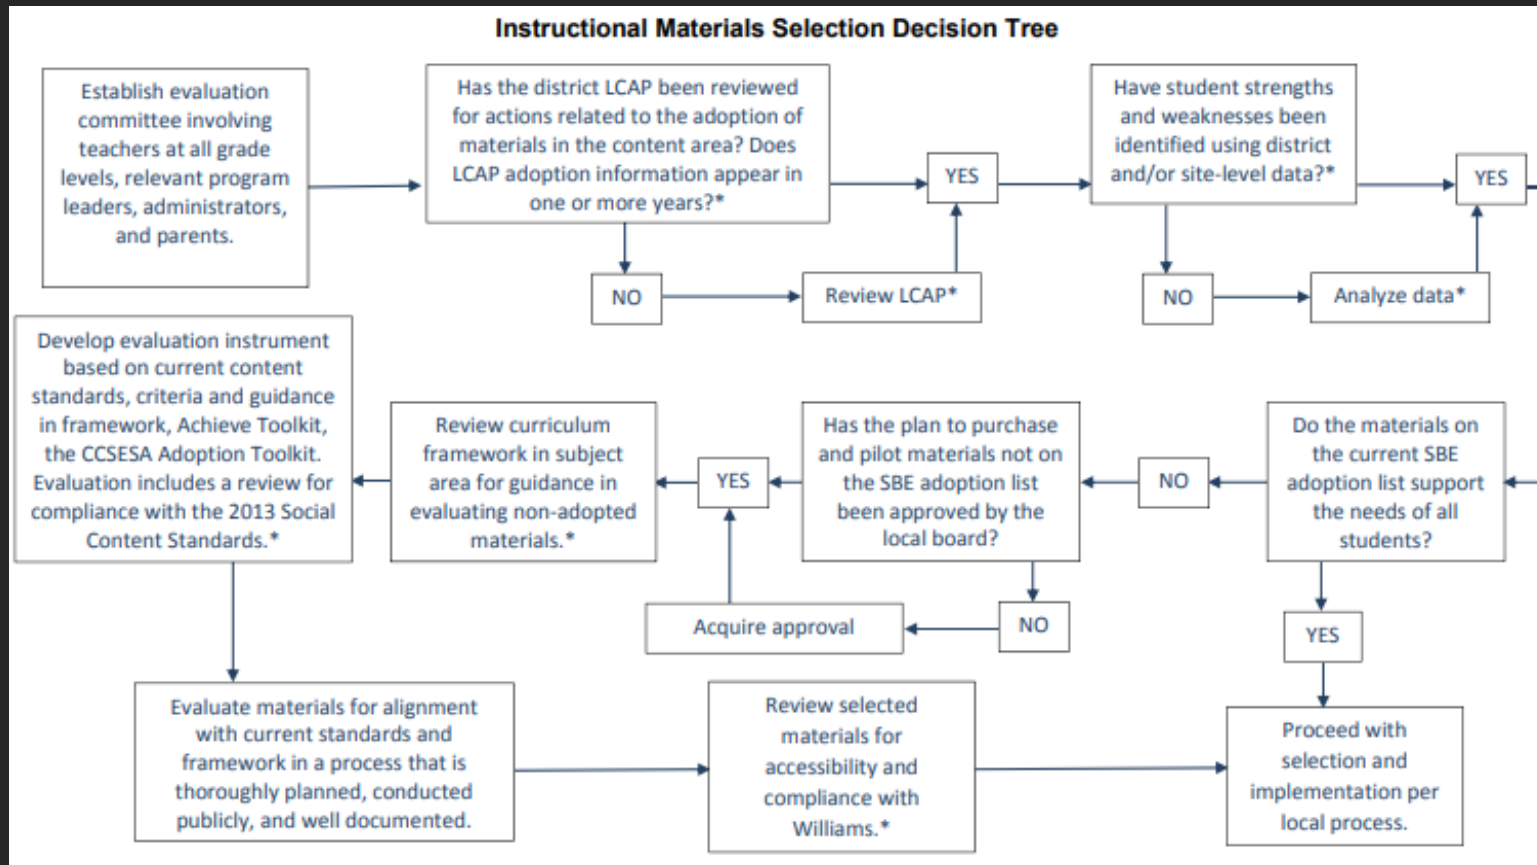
Instructional Materials Selection Decision Tree

Establish evaluation committee involving teachers at all grade levels, relevant program leaders, administrators, and parents.

Has the district LCAP been reviewed for actions related to the adoption of materials in the content area? Does LCAP adoption information appear in one or more years?*

YES

NO

Review LCAP*

Have student strengths and weaknesses been identified using district and/or site-level data?*

YES

NO

Analyze data*

Do the materials on the current SBE adoption list support the needs of all students?

NO

Has the plan to purchase and pilot materials not on the SBE adoption list been approved by the local board?

YES

NO

Acquire approval

Review curriculum framework in subject area for guidance in evaluating non-adopted materials.*

Develop evaluation instrument based on current content standards, criteria and guidance in framework, Achieve Toolkit, the CCSESA Adoption Toolkit. Evaluation includes a review for compliance with the 2013 Social Content Standards.*

YES

Evaluate materials for alignment with current standards and framework in a process that is thoroughly planned, conducted publicly, and well documented.

Review selected materials for accessibility and compliance with Williams.*

Proceed with selection and implementation per local process.